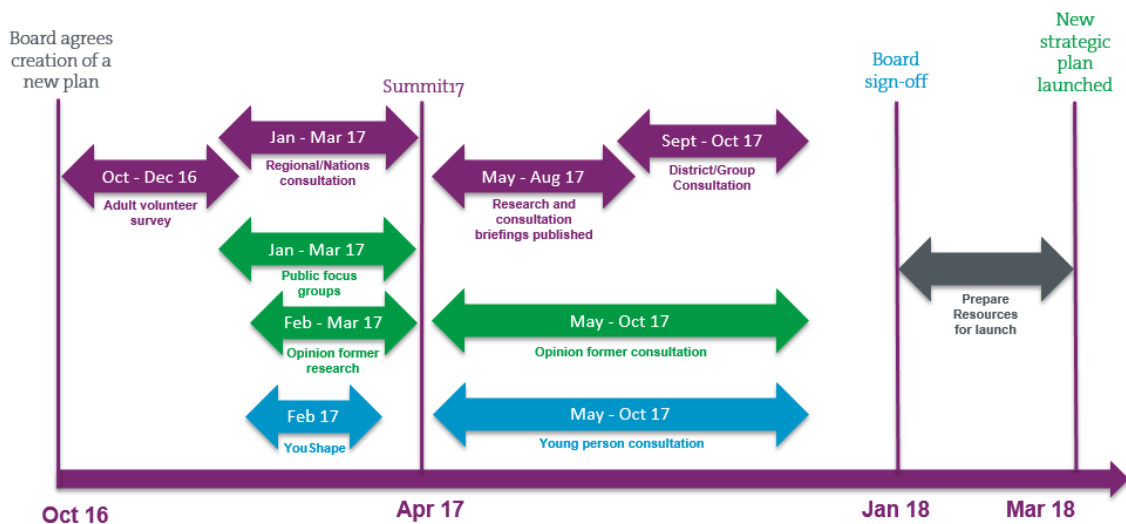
Board agrees creation of a new plan

Summit17

Board sign-off

New strategic plan launched

Jan - Mar 17
Regional/Nations consultation

Oct - Dec 16
Adult volunteer survey

May - Aug 17
Research and consultation briefings published

Sept - Oct 17
District/Group Consultation

Jan - Mar 17
Public focus groups

Feb - Mar 17
Opinion former research

May - Oct 17
Opinion former consultation

Prepare Resources for launch

Feb 17
YouShape

May - Oct 17
Young person consultation

Oct 16

Apr 17

Jan 18

Mar 18